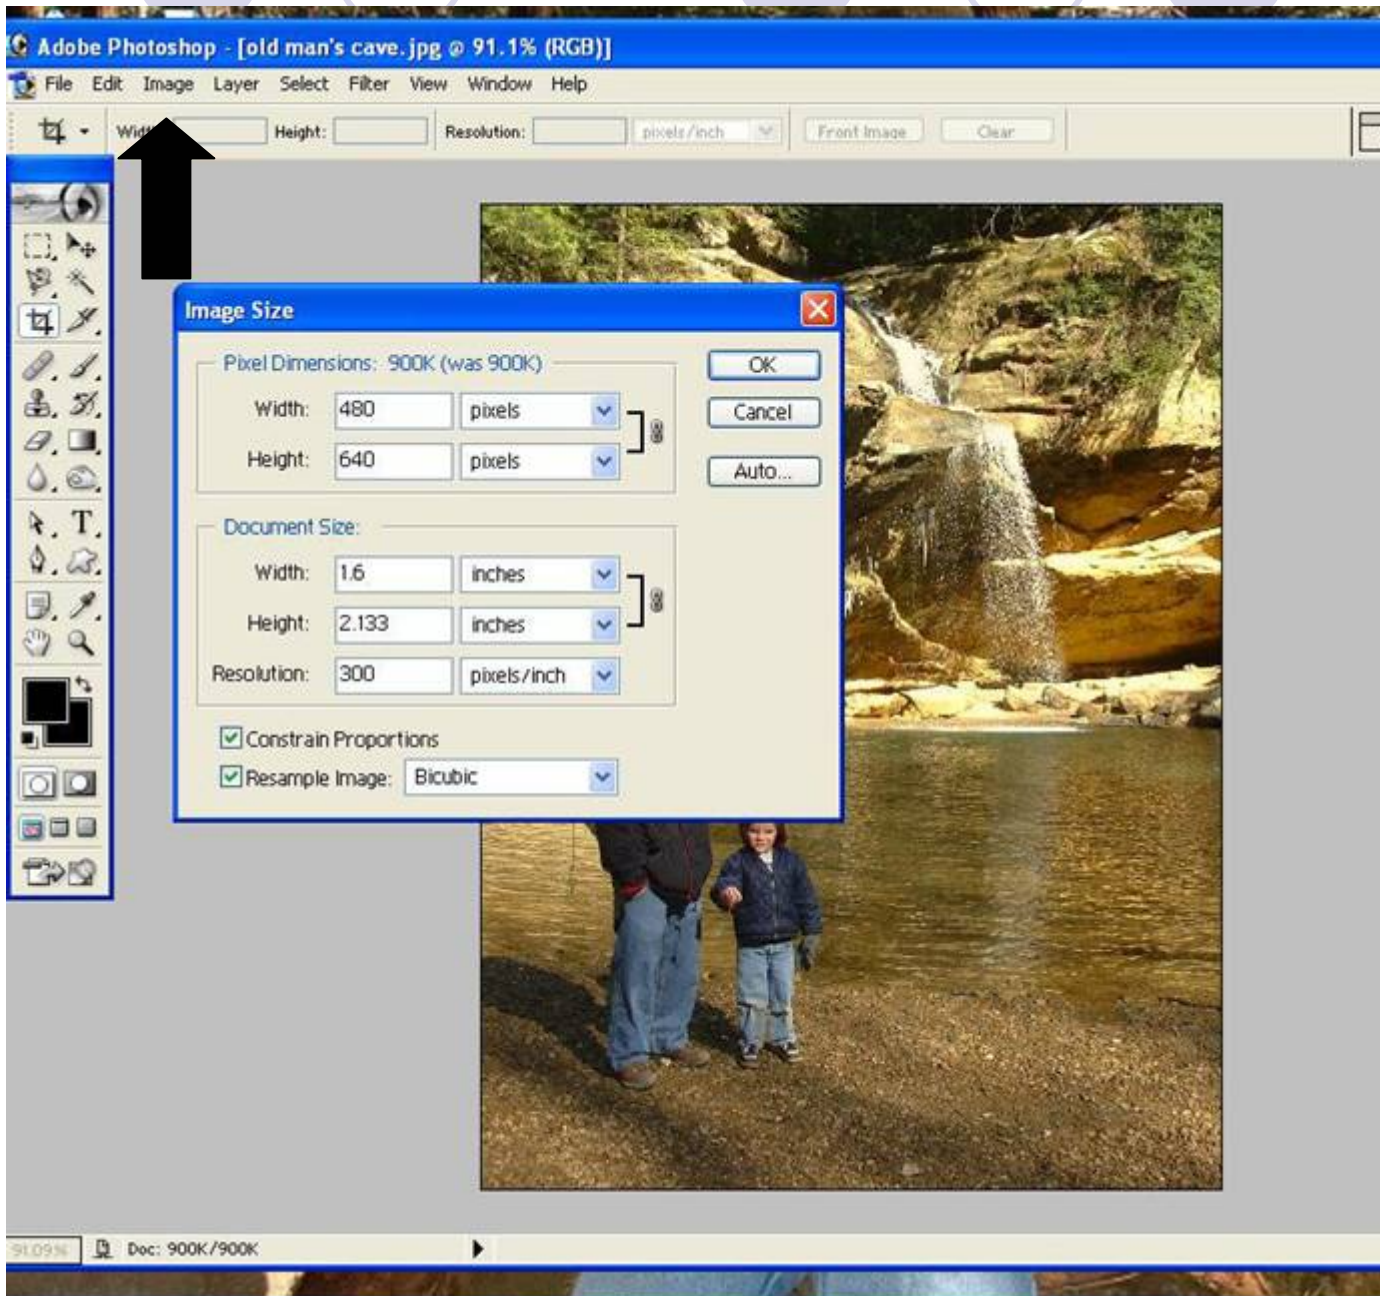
Adobe Photoshop - [old man's cave.jpg @ 91.1% (RGB)]

File Edit Image Layer Select Filter View Window Help

Wid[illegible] Height: Resolution: pixels/inch Front Image Clear

Image Size

Pixel Dimensions: 900K (was 900K)

Width: 480 pixels

Height: 640 pixels

OK

Cancel

Auto...

Document Size:

Width: 1.6 inches

Height: 2.133 inches

Resolution: 300 pixels/inch

Constrain Proportions

Resample Image: Bicubic

91.09% Doc: 900K/900K